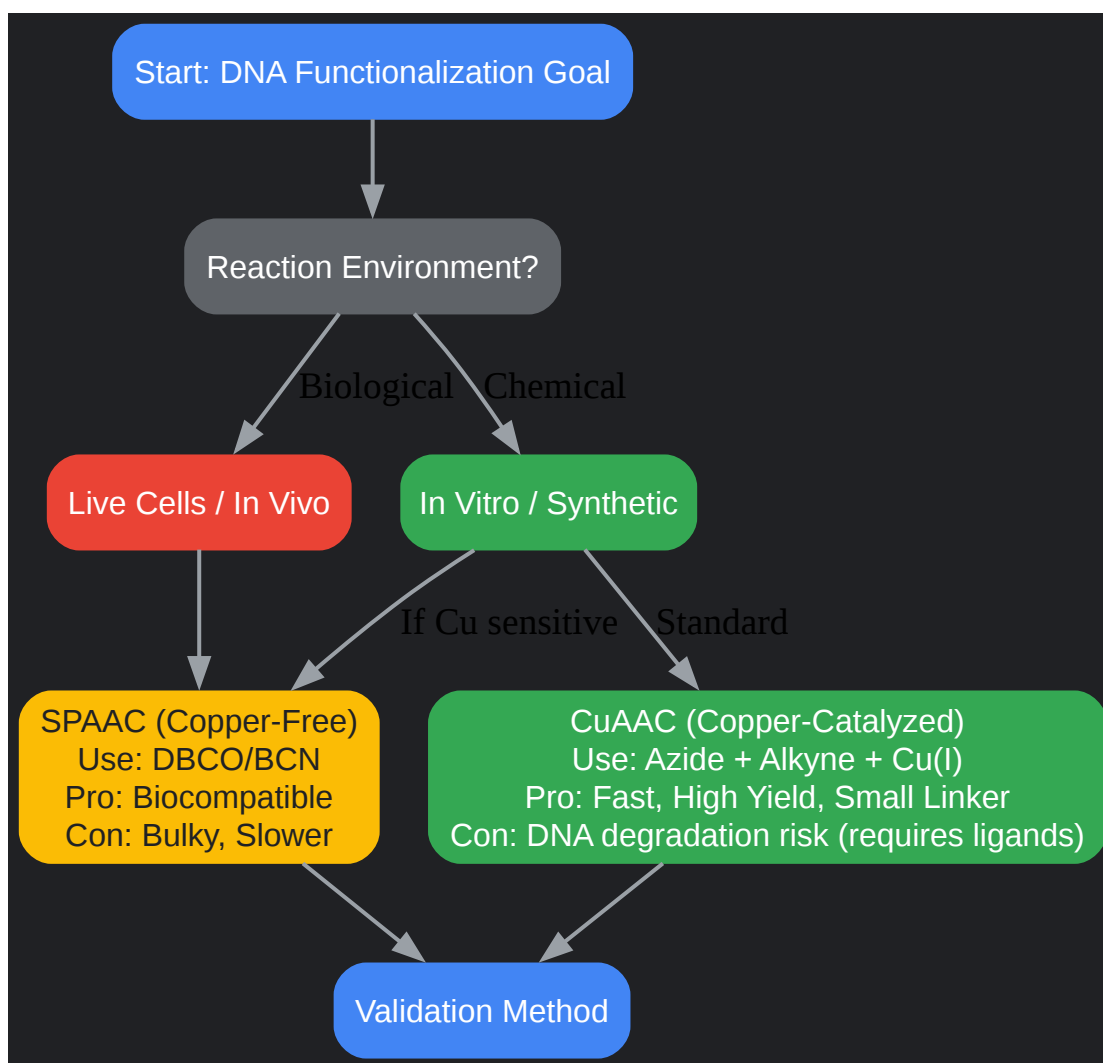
Start: DNA Functionalization Goal

Reaction Environment?

Biological

Chemical

Live Cells / In Vivo

In Vitro / Synthetic

If Cu sensitive

Standard

SPAAC (Copper-Free)
Use: DBCO/BCN
Pro: Biocompatible
Con: Bulky, Slower

CuAAC (Copper-Catalyzed)
Use: Azide + Alkyne + Cu(I)
Pro: Fast, High Yield, Small Linker
Con: DNA degradation risk (requires ligands)

Validation Method